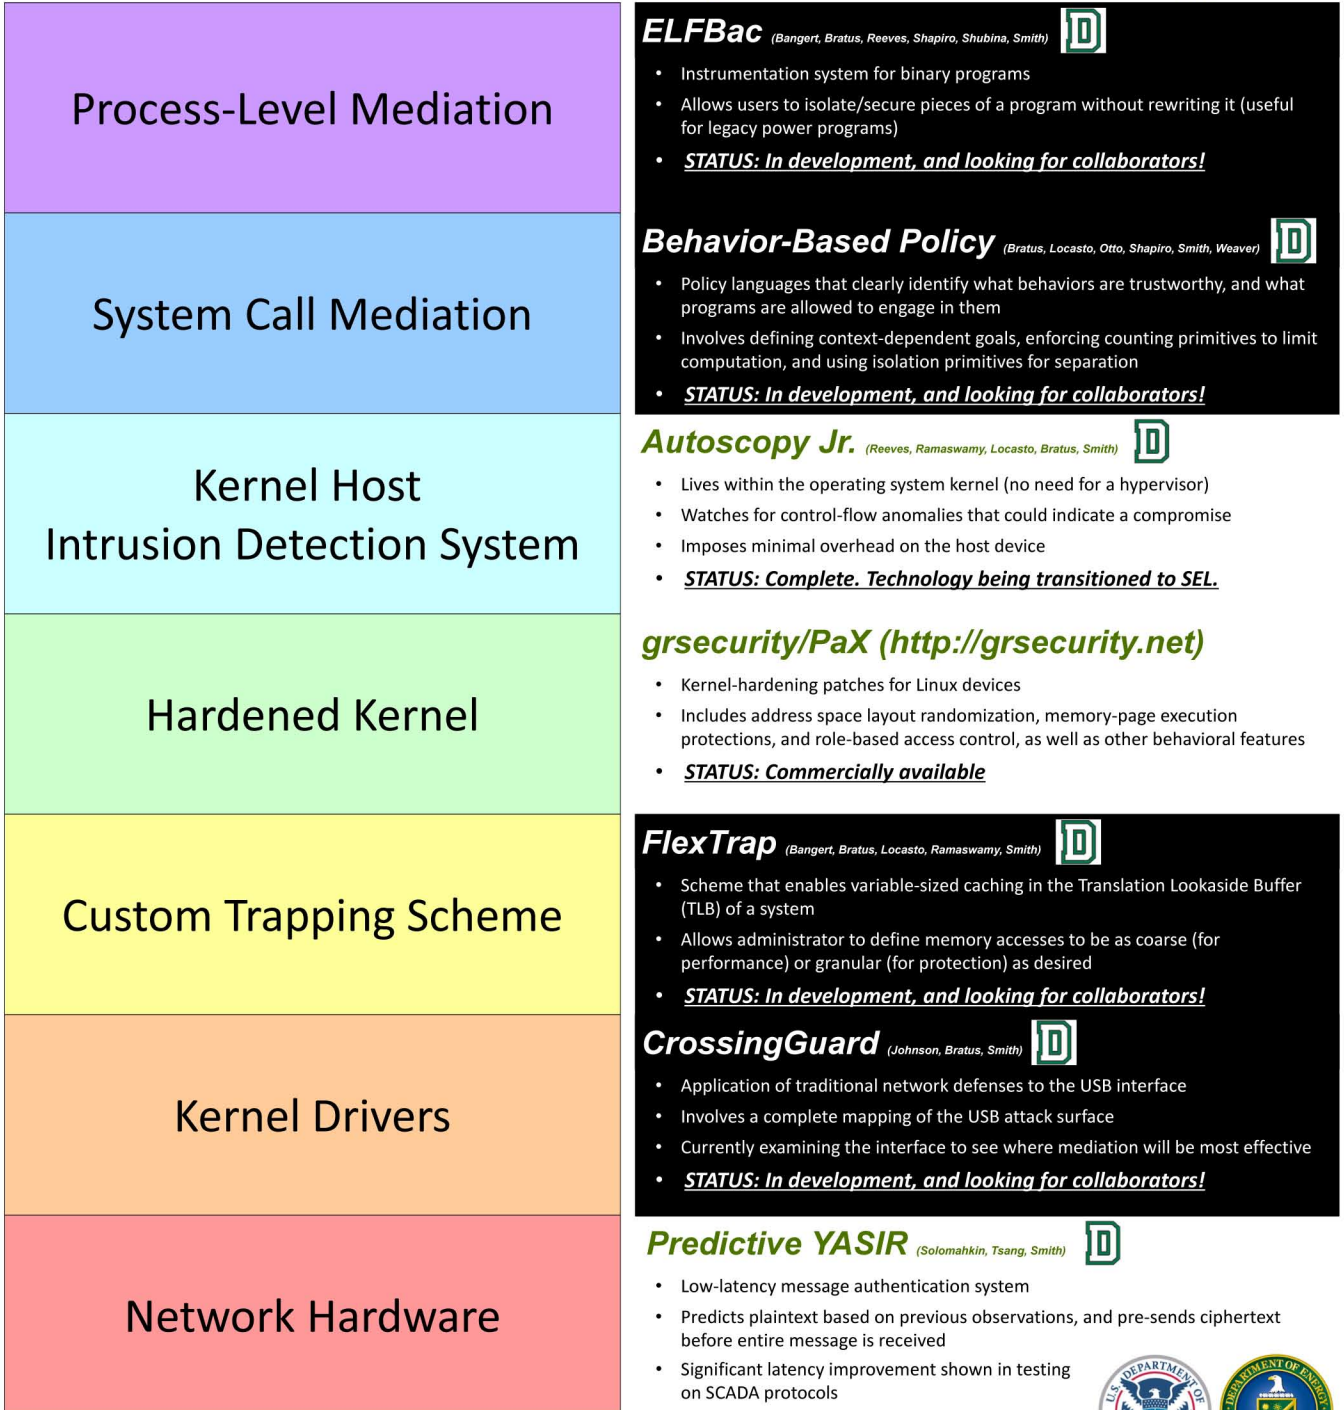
Process-Level Mediation

System Call Mediation

Kernel Host Intrusion Detection System

Hardened Kernel

Custom Trapping Scheme

Kernel Drivers

Network Hardware

ELFBac (Bangert, Bratus, Reeves, Shapiro, Shubina, Smith) D

- Instrumentation system for binary programs
- Allows users to isolate/secure pieces of a program without rewriting it (useful for legacy power programs)
- STATUS: In development, and looking for collaborators!

Behavior-Based Policy (Bratus, Locasto, Otto, Shapiro, Smith, Weaver) D

- Policy languages that clearly identify what behaviors are trustworthy, and what programs are allowed to engage in them
- Involves defining context-dependent goals, enforcing counting primitives to limit computation, and using isolation primitives for separation
- STATUS: In development, and looking for collaborators!

Autoscopy Jr. (Reeves, Ramaswamy, Locasto, Bratus, Smith) D

- Lives within the operating system kernel (no need for a hypervisor)
- Watches for control-flow anomalies that could indicate a compromise
- Imposes minimal overhead on the host device
- STATUS: Complete. Technology being transitioned to SEL.

grsecurity/PaX (http://grsecurity.net)

- Kernel-hardening patches for Linux devices
- Includes address space layout randomization, memory-page execution protections, and role-based access control, as well as other behavioral features
- STATUS: Commercially available

FlexTrap (Bangert, Bratus, Locasto, Ramaswamy, Smith) D

- Scheme that enables variable-sized caching in the Translation Lookaside Buffer (TLB) of a system
- Allows administrator to define memory accesses to be as coarse (for performance) or granular (for protection) as desired
- STATUS: In development, and looking for collaborators!

CrossingGuard (Johnson, Bratus, Smith) D

- Application of traditional network defenses to the USB interface
- Involves a complete mapping of the USB attack surface
- Currently examining the interface to see where mediation will be most effective
- STATUS: In development, and looking for collaborators!

Predictive YASIR (Solomahkin, Tsang, Smith) D

- Low-latency message authentication system
- Predicts plaintext based on previous observations, and pre-sends ciphertext before entire message is received
- Significant latency improvement shown in testing on SCADA protocols

DEPARTMENT OF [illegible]
DEPARTMENT OF ENERGY